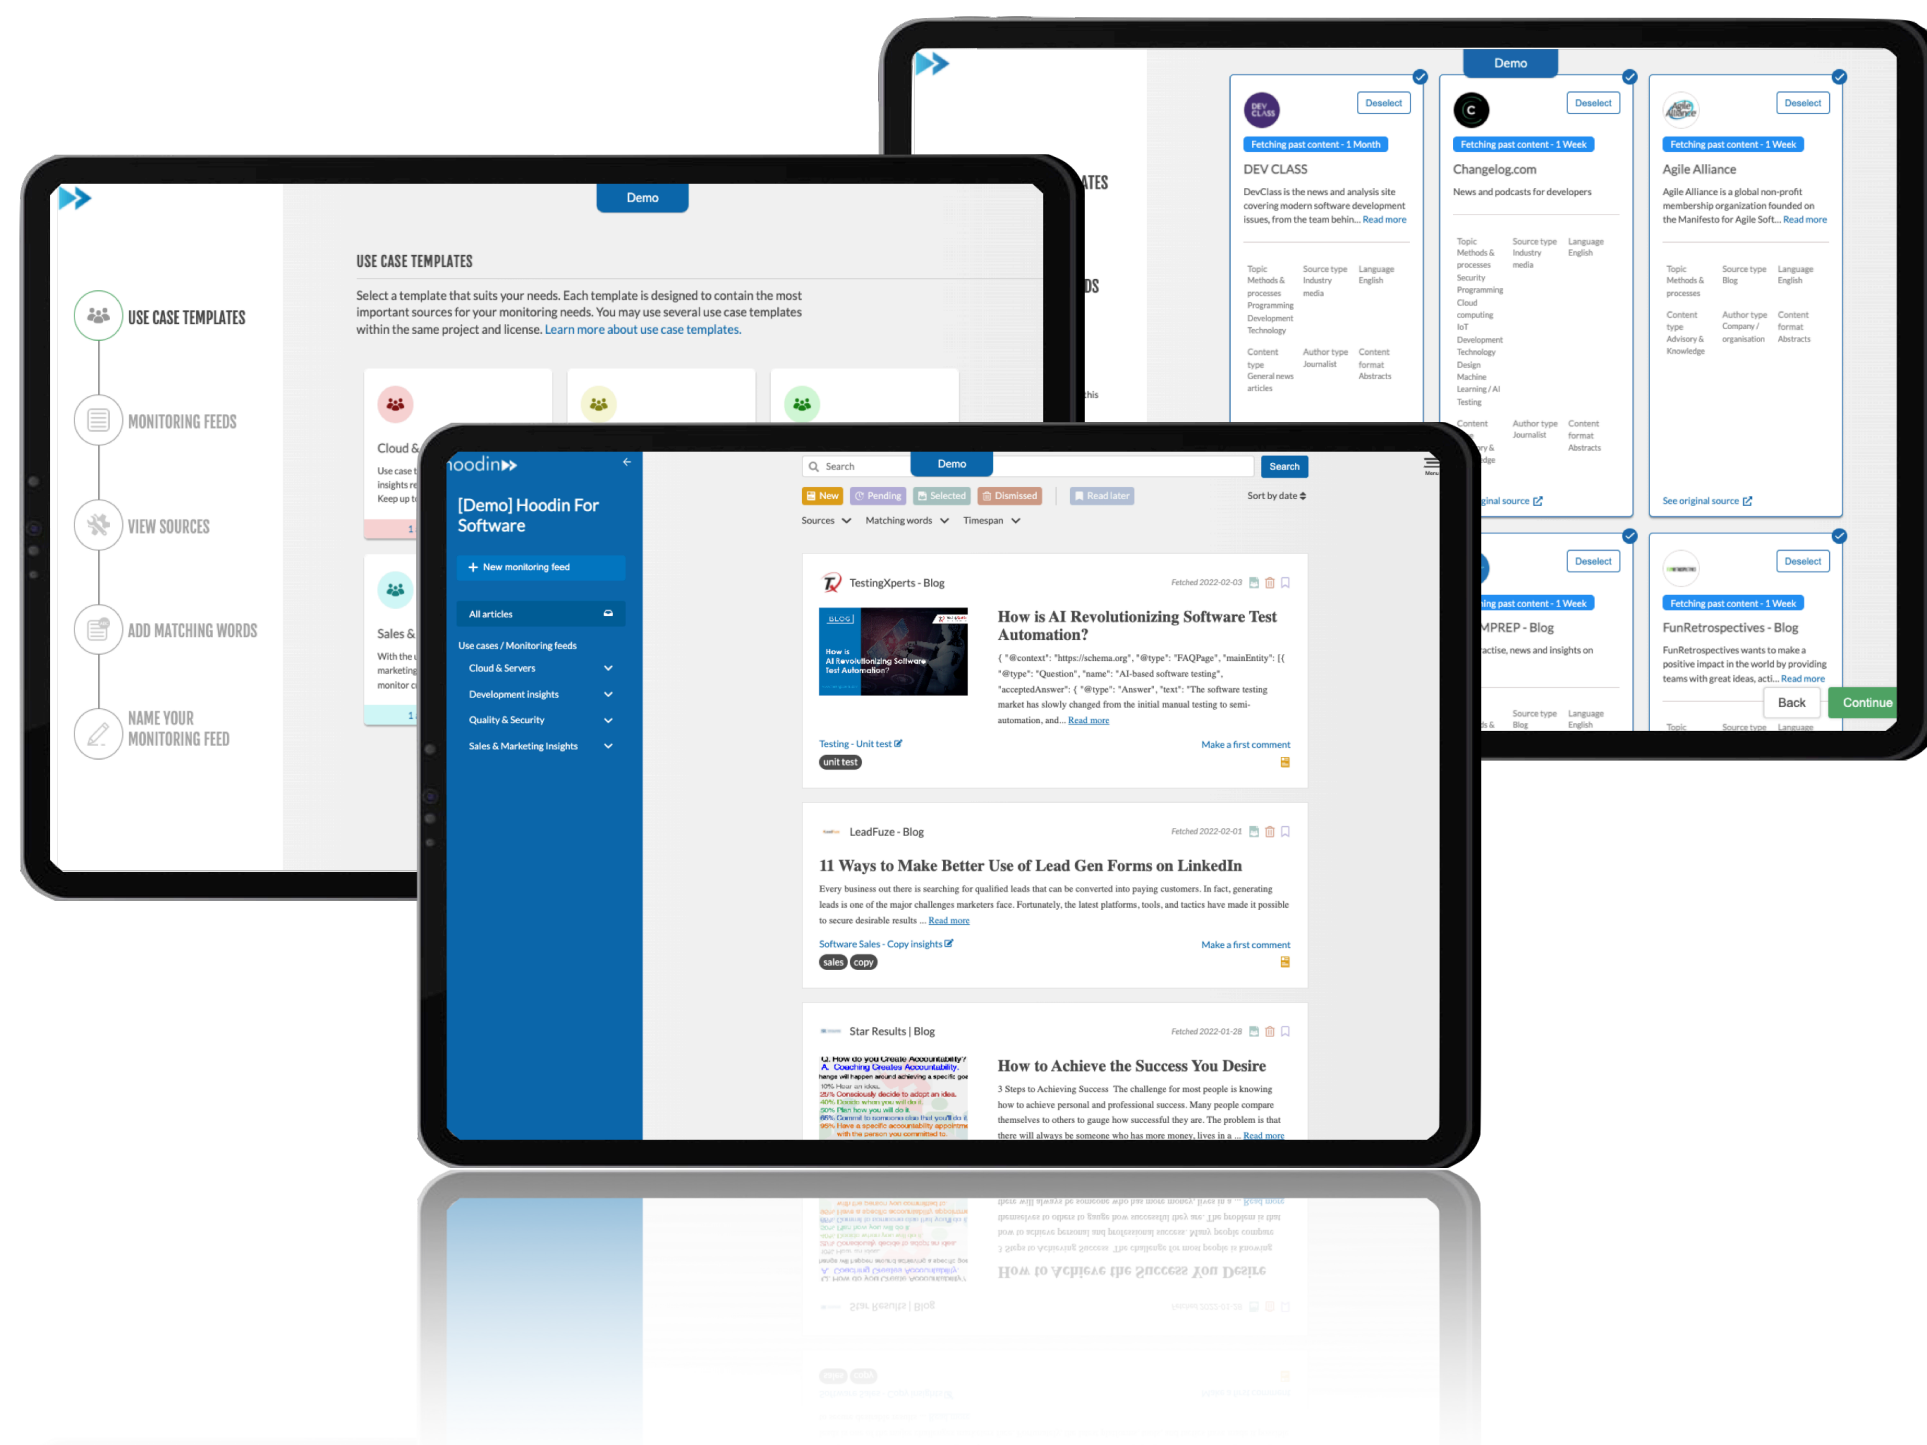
Demo

Deselect
DEV CLASS
Fetching past content - 1 Month
DEV CLASS
DevClass is the news and analysis site covering modern software development issues, from the team behin... Read more

Topic Methods & processes Programming Development Technology
Source type Industry media
Language English
Content type General news articles
Author type Journalist
Content format Abstracts

Deselect
Fetching past content - 1 Week
Changelog.com
News and podcasts for developers

Topic Methods & processes Security Programming Cloud computing IoT Development Technology Design Machine Learning / AI Testing
Source type Industry media
Language English
Content
Author type Journalist
Content format Abstracts

See original source

Deselect
Fetching past content - 1 Week
Agile Alliance
Agile Alliance is a global non-profit membership organization founded on the Manifesto for Agile Soft... Read more

Topic Methods & processes
Source type Blog
Language English
Content type Advisory & Knowledge
Author type Company / organisation
Content format Abstracts

See original source

Deselect
Fetching past content - 1 Week
MPREP - Blog
actise, news and insights on

Source type Blog
Language English

Deselect
Fetching past content - 1 Week
FunRetrospectives - Blog
FunRetrospectives wants to make a positive impact in the world by providing teams with great ideas, acti... Read more

Back
Continue

Demo

USE CASE TEMPLATES
MONITORING FEEDS
VIEW SOURCES
ADD MATCHING WORDS
NAME YOUR MONITORING FEED

USE CASE TEMPLATES
Select a template that suits your needs. Each template is designed to contain the most important sources for your monitoring needs. You may use several use case templates within the same project and license. Learn more about use case templates.

Cloud &
Use case t insights re Keep up t

Sales &
With the marketing monitor c

hoodin
[Demo] Hoodin For Software
+ New monitoring feed
All articles
Use cases / Monitoring feeds
Cloud & Servers
Development insights
Quality & Security
Sales & Marketing Insights

Search
Demo
Search
New
Pending
Selected
Dismissed
Read later
Sort by date
Sources
Matching words
Timespan

TestingXperts - Blog
Fetched 2022-02-03
How is AI Revolutionizing Software Test Automation?
{ "@context": "https://schema.org", "@type": "FAQPage", "mainEntity": [{ "@type": "Question", "name": "AI-based software testing", "acceptedAnswer": { "@type": "Answer", "text": "The software testing market has slowly changed from the initial manual testing to semi-automation, and... Read more
Testing - Unit test
Make a first comment
unit test

LeadFuze - Blog
Fetched 2022-02-01
11 Ways to Make Better Use of Lead Gen Forms on LinkedIn
Every business out there is searching for qualified leads that can be converted into paying customers. In fact, generating leads is one of the major challenges marketers face. Fortunately, the latest platforms, tools, and tactics have made it possible to secure desirable results ... Read more
Software Sales - Copy insights
Make a first comment
sales
copy

Star Results | Blog
Fetched 2022-01-28
How to Achieve the Success You Desire
3 Steps to Achieving Success The challenge for most people is knowing how to achieve personal and professional success. Many people compare themselves to others to gauge how successful they are. The problem is that there will always be someone who has more money, lives in a ... Read more